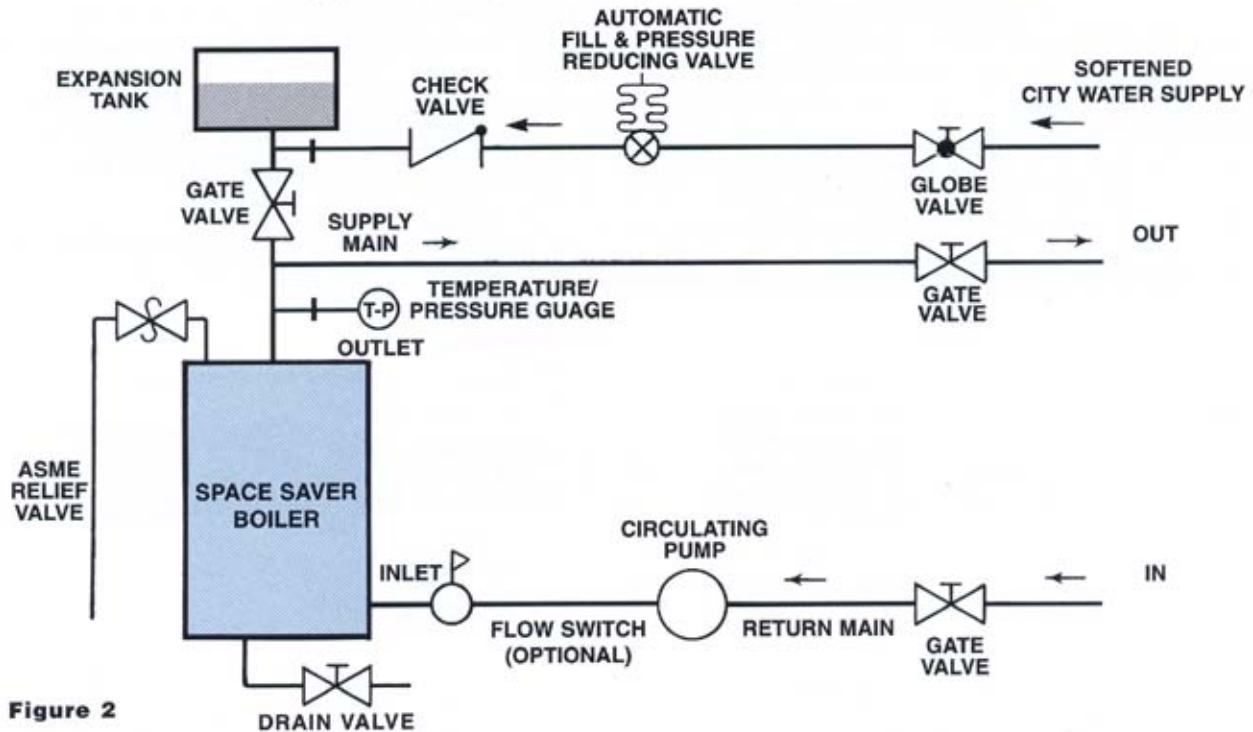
AUTOMATIC FILL & PRESSURE REDUCING VALVE

EXPANSION TANK

CHECK VALVE

SOFTENED CITY WATER SUPPLY

GATE VALVE

GLOBE VALVE

SUPPLY MAIN

OUT

T-P

TEMPERATURE/ PRESSURE GUAGE

GATE VALVE

OUTLET

ASME RELIEF VALVE

SPACE SAVER BOILER

CIRCULATING PUMP

INLET

IN

FLOW SWITCH (OPTIONAL)

RETURN MAIN

GATE VALVE

Figure 2

DRAIN VALVE